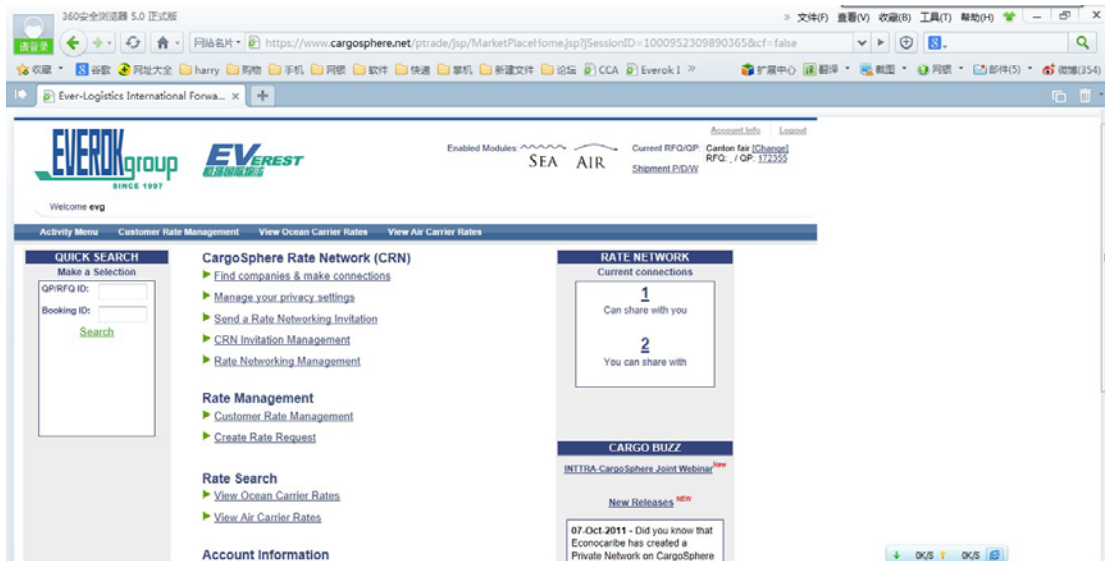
360安全浏览器 5.0 正式版
请登录
» 文件(F) 查看(V) 收藏(B) 工具(T) 帮助(H)
网站名片 https://www.cargosphere.net/ptrade/jsp/MarketPlaceHome.jsp?jSessionID=1000952309890365&cf=false
收藏 谷歌 网址大全 harry 购物 手机 网银 软件 快递 掌机 新建文件 论坛 CCA Everok I »
扩展中心 翻译 截图 网银 邮件(5) 微博(354)
Ever-Logistics International Forwa... ×

Account Info Logout
EVEROK group SINCE 1997
EVEREST 毅涵国际物流
Enabled Modules: SEA AIR
Current RFQ/QP: Canton fair [Change] RFQ: , / QP: 172355
Shipment P/D/W
Welcome evg

Activity Menu Customer Rate Management View Ocean Carrier Rates View Air Carrier Rates

QUICK SEARCH
Make a Selection
QP/RFQ ID:
Booking ID:
Search

CargoSphere Rate Network (CRN)
Find companies & make connections
Manage your privacy settings
Send a Rate Networking Invitation
CRN Invitation Management
Rate Networking Management

Rate Management
Customer Rate Management
Create Rate Request

Rate Search
View Ocean Carrier Rates
View Air Carrier Rates

Account Information

RATE NETWORK
Current connections
1
Can share with you
2
You can share with

CARGO BUZZ
INTTRA-CargoSphere Joint Webinar New
New Releases NEW
07-Oct-2011 - Did you know that Econocaribe has created a Private Network on CargoSphere

0K/S 0K/S